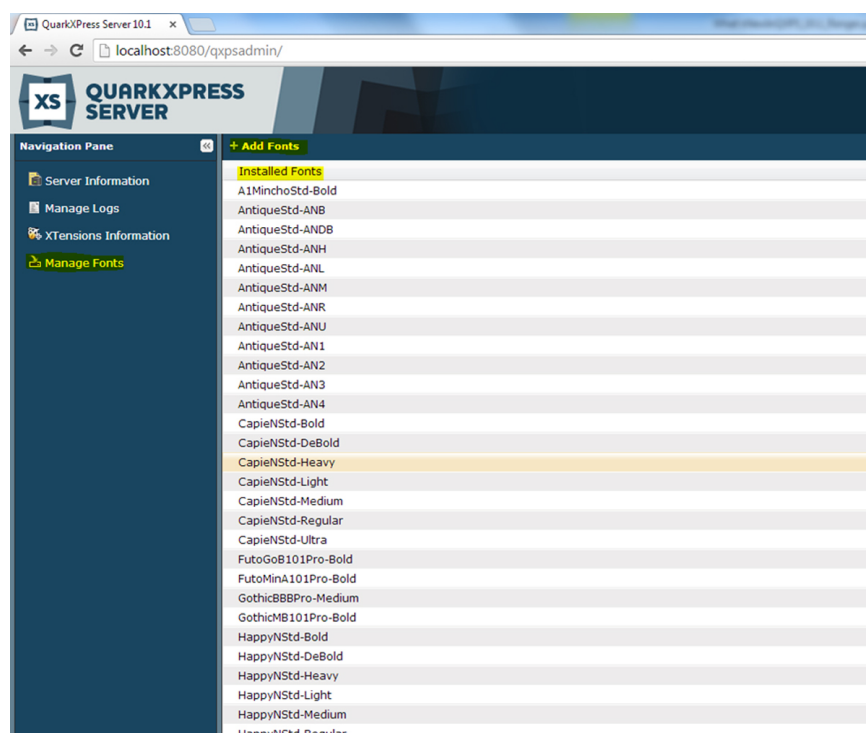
QuarkXPress Server 10.1 ×

localhost:8080/qxpsadmin/

XS QUARKXPRESS SERVER

Navigation Pane

Server Information

Manage Logs

XTensions Information

Manage Fonts

+ Add Fonts

Installed Fonts
A1MinchoStd-Bold
AntiqueStd-ANB
AntiqueStd-ANDB
AntiqueStd-ANH
AntiqueStd-ANL
AntiqueStd-ANM
AntiqueStd-ANR
AntiqueStd-ANU
AntiqueStd-AN1
AntiqueStd-AN2
AntiqueStd-AN3
AntiqueStd-AN4
CapieNStd-Bold
CapieNStd-DeBold
CapieNStd-Heavy
CapieNStd-Light
CapieNStd-Medium
CapieNStd-Regular
CapieNStd-Ultra
FutoGoB101Pro-Bold
FutoMinA101Pro-Bold
GothicBBBPro-Medium
GothicMB101Pro-Bold
HappyNStd-Bold
HappyNStd-DeBold
HappyNStd-Heavy
HappyNStd-Light
HappyNStd-Medium
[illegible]